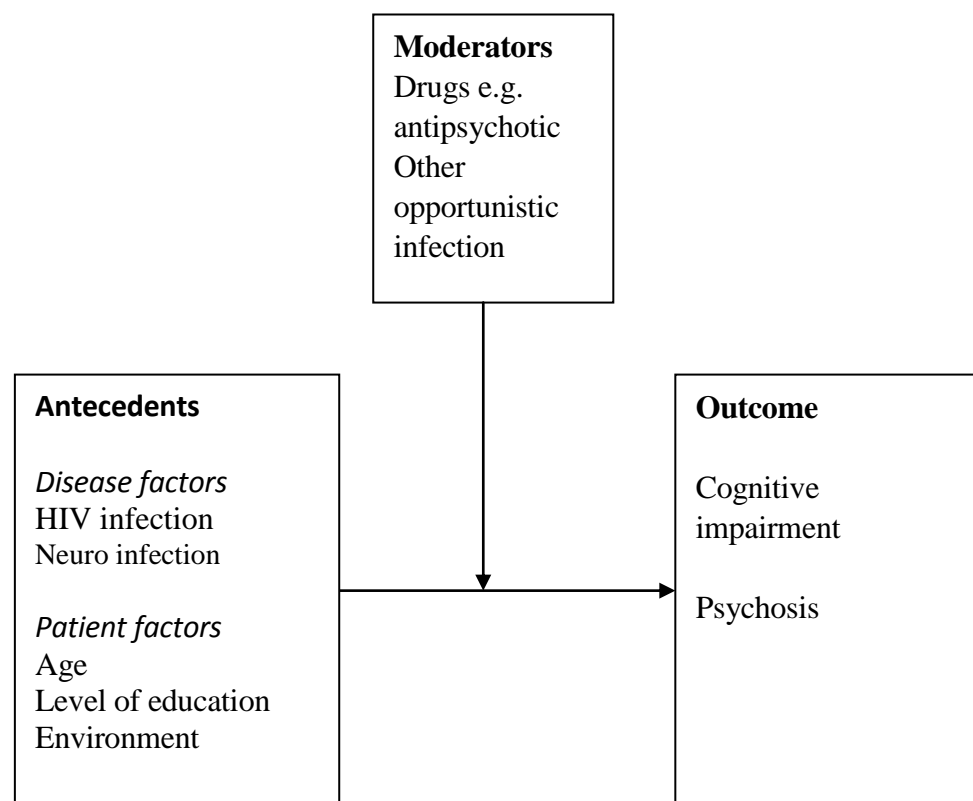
**Moderators**
Drugs e.g. antipsychotic
Other opportunistic infection

**Antecedents**

*Disease factors*
HIV infection
Neuro infection

*Patient factors*
Age
Level of education
Environment

**Outcome**

Cognitive impairment

Psychosis